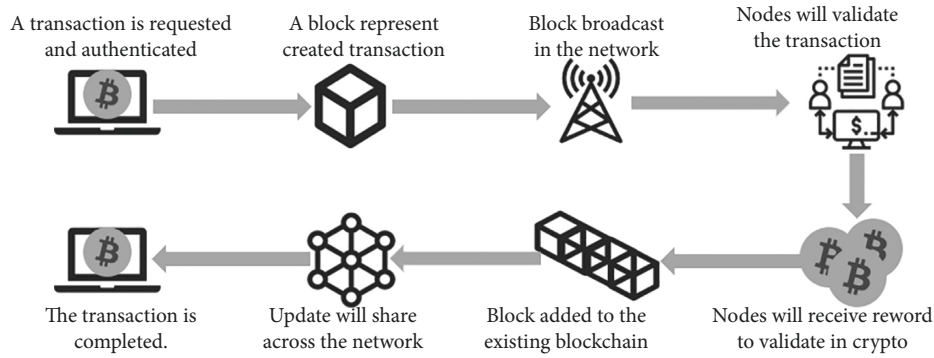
A transaction is requested and authenticated

A block represent created transaction

Block broadcast in the network

Nodes will validate the transaction

$

Nodes will receive reword to validate in crypto

Block added to the existing blockchain

Update will share across the network

The transaction is completed.